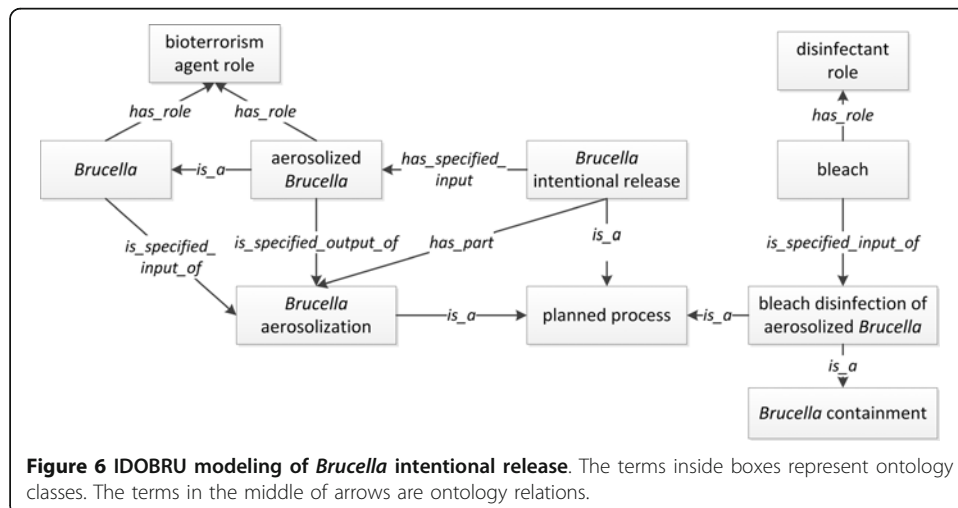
bioterrorism agent role

has_role

has_role

Brucella

is_a

aerosolized Brucella

has_specified_input

Brucella intentional release

disinfectant role

has_role

bleach

is_specified_input_of

is_specified_output_of

has_part

is_a

is_specified_input_of

Brucella aerosolization

is_a

planned process

is_a

bleach disinfection of aerosolized Brucella

is_a

Brucella containment

**Figure 6 IDOBRU modeling of *Brucella* intentional release**. The terms inside boxes represent ontology classes. The terms in the middle of arrows are ontology relations.